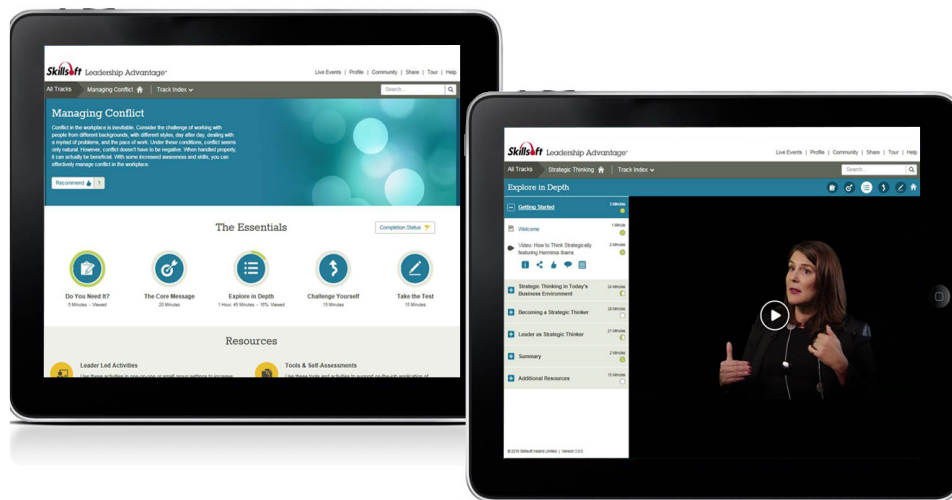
Skillsoft Leadership Advantage

Live Events | Profile | Community | Share | Tour | Help

All Tracks | Managing Conflict | Track Index

Search...

Managing Conflict

Conflict in the workplace is inevitable. Consider the challenge of working with people from different backgrounds, with different styles, day after day, dealing with a myriad of problems, and the pace of work. Under these conditions, conflict seems only natural. However, conflict doesn't have to be negative. When handled properly, it can actually be beneficial. With some increased awareness and skills, you can effectively manage conflict in the workplace.

Recommend 1

The Essentials

Completion Status

Do You Need It?
5 Minutes - Viewed

The Core Message
20 Minutes

Explore in Depth
1 Hour, 45 Minutes - 10% Viewed

Challenge Yourself
15 Minutes

Take the Test
15 Minutes

Resources

Leader Led Activities

Tools & Self-Assessments

Skillsoft Leadership Advantage

Live Events | Profile | Community | Share | Tour | Help

All Tracks | Strategic Thinking | Track Index

Search...

Explore in Depth

Getting Started 3 Minutes

Welcome 1 Minute

Video: How to Think Strategically featuring Herminia Ibarra 2 Minutes

Strategic Thinking in Today's Business Environment 24 Minutes

Becoming a Strategic Thinker 28 Minutes

Leader as Strategic Thinker 21 Minutes

Summary 2 Minutes

Additional Resources 15 Minutes

© 2016 Skillsoft Ireland Limited | Version 3.0.0